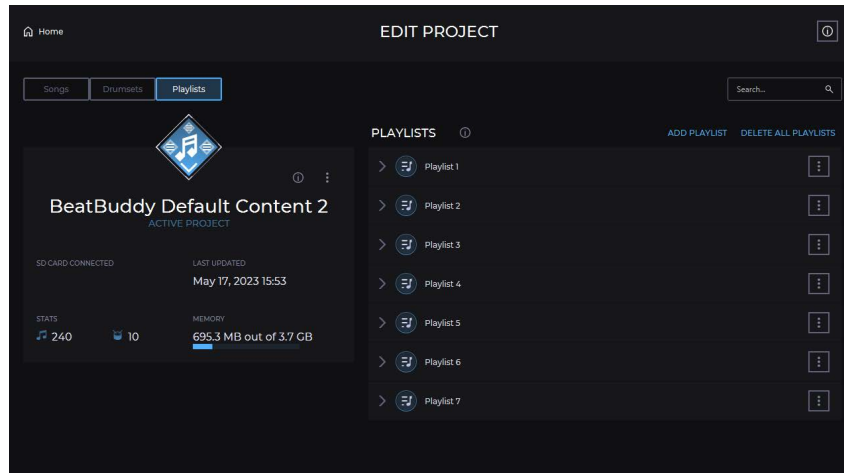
Home

EDIT PROJECT

Songs Drumsets Playlists

Search...

BeatBuddy Default Content 2
ACTIVE PROJECT

SD CARD CONNECTED

LAST UPDATED
May 17, 2023 15:53

STATS
240 10

MEMORY
695.3 MB out of 3.7 GB

PLAYLISTS

ADD PLAYLIST DELETE ALL PLAYLISTS

Playlist 1
Playlist 2
Playlist 3
Playlist 4
Playlist 5
Playlist 6
Playlist 7